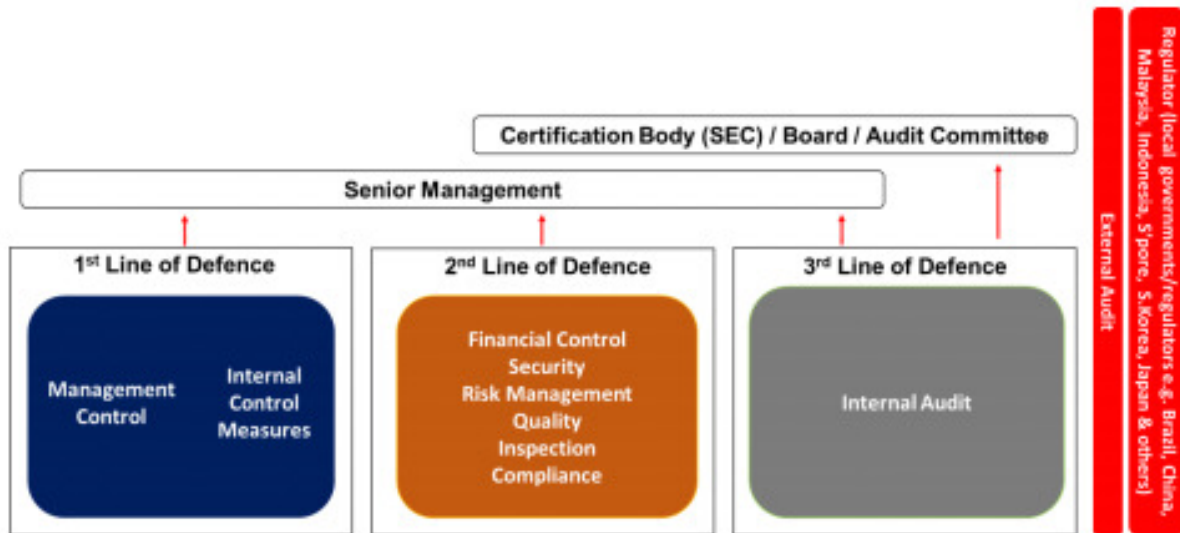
Certification Body (SEC) / Board / Audit Committee

Senior Management

1$^{st}$ Line of Defence

Management Control

Internal Control Measures

2$^{nd}$ Line of Defence

Financial Control
Security
Risk Management
Quality
Inspection
Compliance

3$^{rd}$ Line of Defence

Internal Audit

External Audit

Regulator (local governments/regulators e.g. Brazil, China, Malaysia, Indonesia, S'pore, S.Korea, Japan & others)